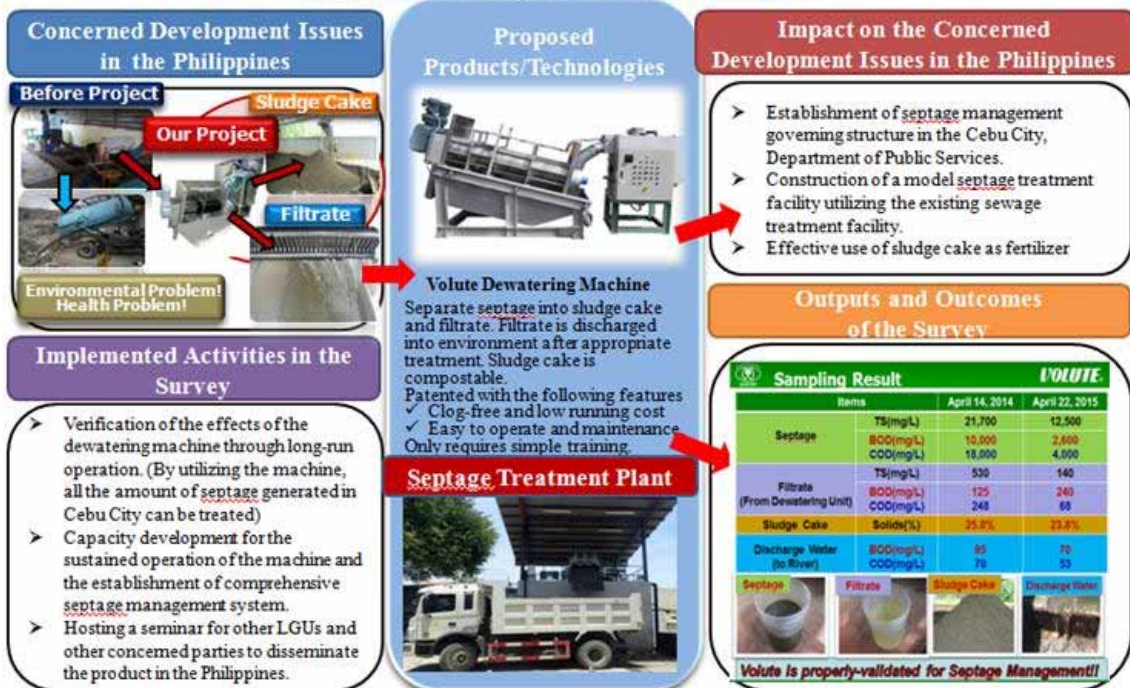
Concerned Development Issues in the Philippines

Before Project

Sludge Cake

Our Project

Filtrate

Environmental Problem! Health Problem!

Implemented Activities in the Survey

➢ Verification of the effects of the dewatering machine through long-run operation. (By utilizing the machine, all the amount of septage generated in Cebu City can be treated)
➢ Capacity development for the sustained operation of the machine and the establishment of comprehensive septage management system.
➢ Hosting a seminar for other LGUs and other concerned parties to disseminate the product in the Philippines.

Proposed Products/Technologies

Volute Dewatering Machine
Separate septage into sludge cake and filtrate. Filtrate is discharged into environment after appropriate treatment. Sludge cake is compostable.
Patented with the following features
✓ Clog-free and low running cost
✓ Easy to operate and maintenance
Only requires simple training.

Septage Treatment Plant

Impact on the Concerned Development Issues in the Philippines

➢ Establishment of septage management governing structure in the Cebu City, Department of Public Services.
➢ Construction of a model septage treatment facility utilizing the existing sewage treatment facility.
➢ Effective use of sludge cake as fertilizer

Outputs and Outcomes of the Survey

Sampling Result VOLUTE

| Items | | April 14, 2014 | April 22, 2015 |
|---|---|---|---|
| Septage | TS(mg/L) | 21,700 | 12,500 |
| | BOD(mg/L) | 10,000 | 2,600 |
| | COD(mg/L) | 18,000 | 4,000 |
| Filtrate (From Dewatering Unit) | TS(mg/L) | 530 | 140 |
| | BOD(mg/L) | 125 | 240 |
| | COD(mg/L) | 248 | 68 |
| Sludge Cake | Solids(%) | 25.8% | 23.8% |
| Discharge Water (to River) | BOD(mg/L) | 85 | 70 |
| | COD(mg/L) | 70 | 53 |

Septage Filtrate Sludge Cake Discharge Water

Volute is properly-validated for Septage Management!!